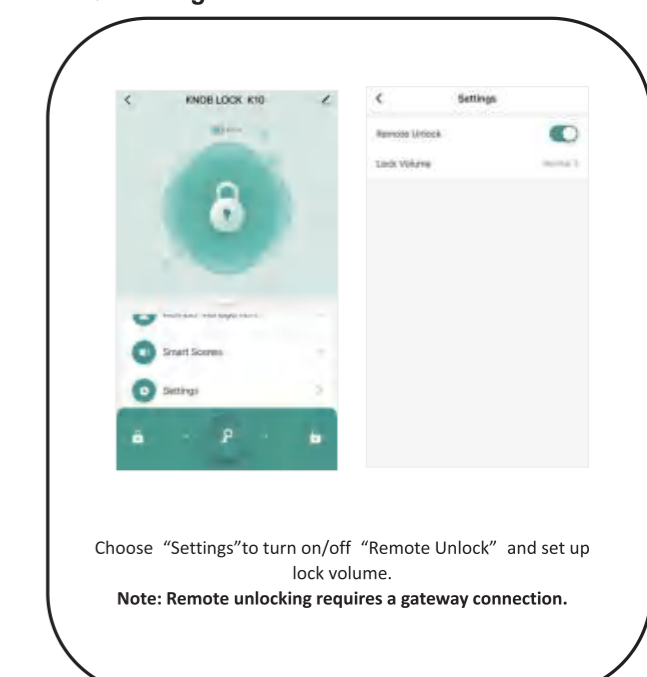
KNOB LOCK K10

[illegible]

Smart Scenes

Settings

Settings

Remote Unlock

Lock Volume

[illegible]

Choose "Settings"to turn on/off "Remote Unlock" and set up lock volume.

**Note: Remote unlocking requires a gateway connection.**